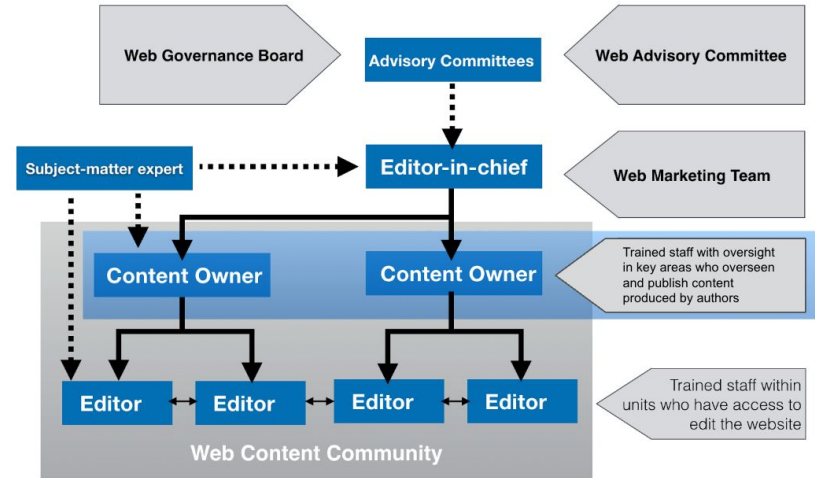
Web Governance Board

Advisory Committees

Web Advisory Committee

Subject-matter expert

Editor-in-chief

Web Marketing Team

Content Owner

Content Owner

Trained staff with oversight in key areas who overseen and publish content produced by authors

Editor

Editor

Editor

Editor

Trained staff within units who have access to edit the website

Web Content Community